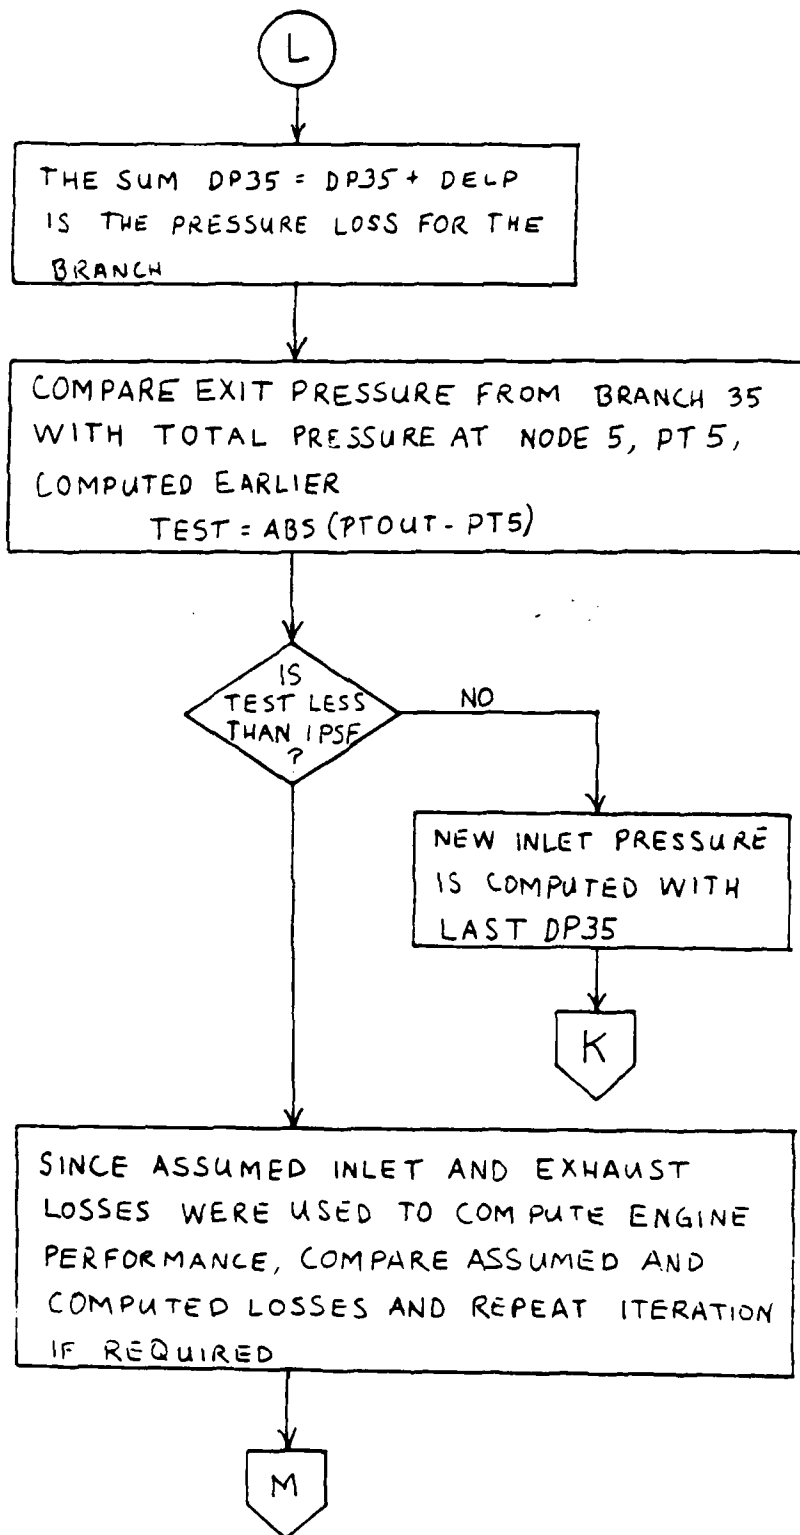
L

THE SUM DP35 = DP35 + DELP IS THE PRESSURE LOSS FOR THE BRANCH

COMPARE EXIT PRESSURE FROM BRANCH 35 WITH TOTAL PRESSURE AT NODE 5, PT5, COMPUTED EARLIER
TEST = ABS (PTOUT - PT5)

IS TEST LESS THAN 1 PSF ?

NO

NEW INLET PRESSURE IS COMPUTED WITH LAST DP35

K

SINCE ASSUMED INLET AND EXHAUST LOSSES WERE USED TO COMPUTE ENGINE PERFORMANCE, COMPARE ASSUMED AND COMPUTED LOSSES AND REPEAT ITERATION IF REQUIRED

M